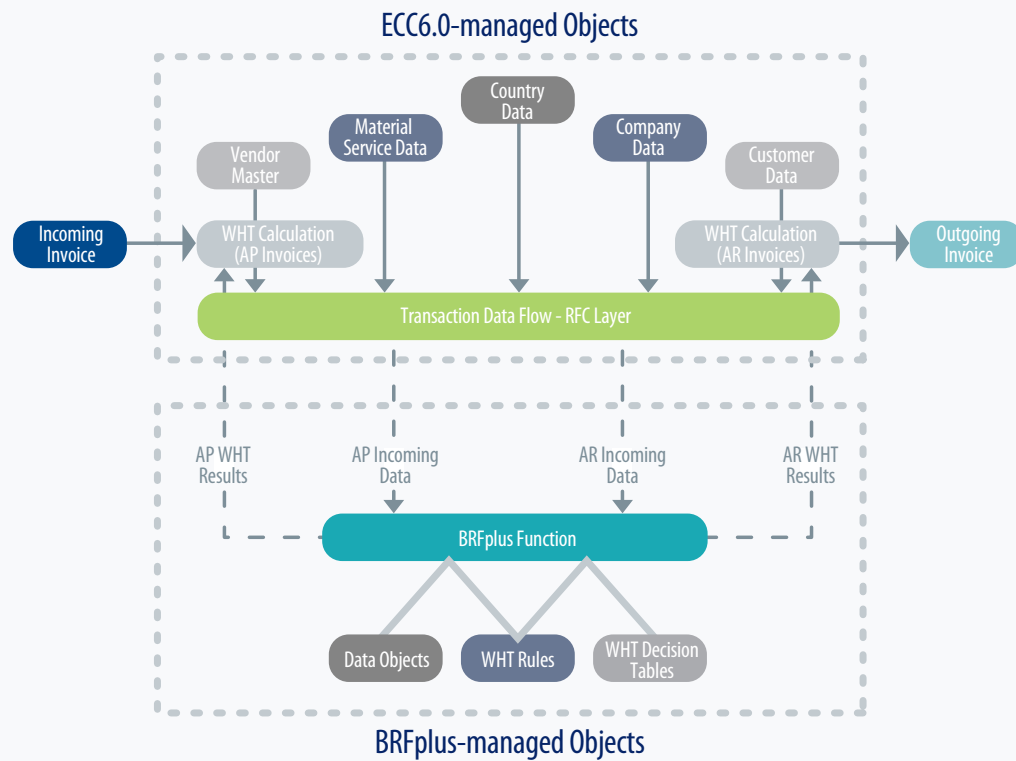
ECC6.0-managed Objects

Country Data

Material Service Data

Company Data

Vendor Master

Customer Data

Incoming Invoice

WHT Calculation (AP Invoices)

WHT Calculation (AR Invoices)

Outgoing Invoice

Transaction Data Flow - RFC Layer

AP WHT Results

AP Incoming Data

AR Incoming Data

AR WHT Results

BRFplus Function

Data Objects

WHT Rules

WHT Decision Tables

BRFplus-managed Objects